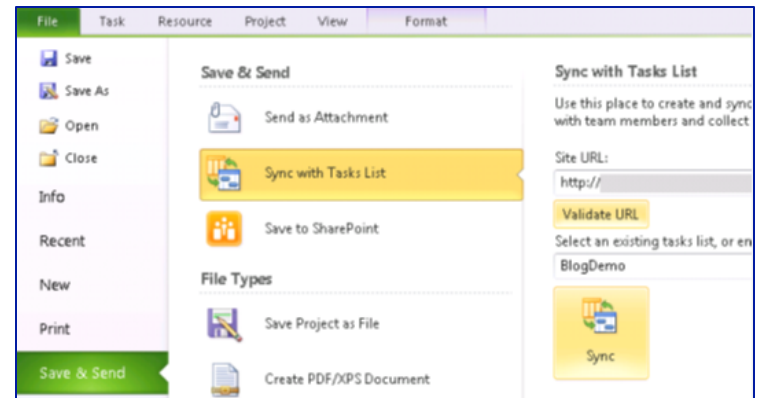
File Task Resource Project View Format

Save
Save As
Open
Close
Info
Recent
New
Print
Save & Send

Save & Send

Send as Attachment

Sync with Tasks List

Save to SharePoint

File Types

Save Project as File

Create PDF/XPS Document

Sync with Tasks List

Use this place to create and sync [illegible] with team members and collect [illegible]

Site URL:

http://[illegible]

Validate URL

Select an existing tasks list, or en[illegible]

BlogDemo

Sync